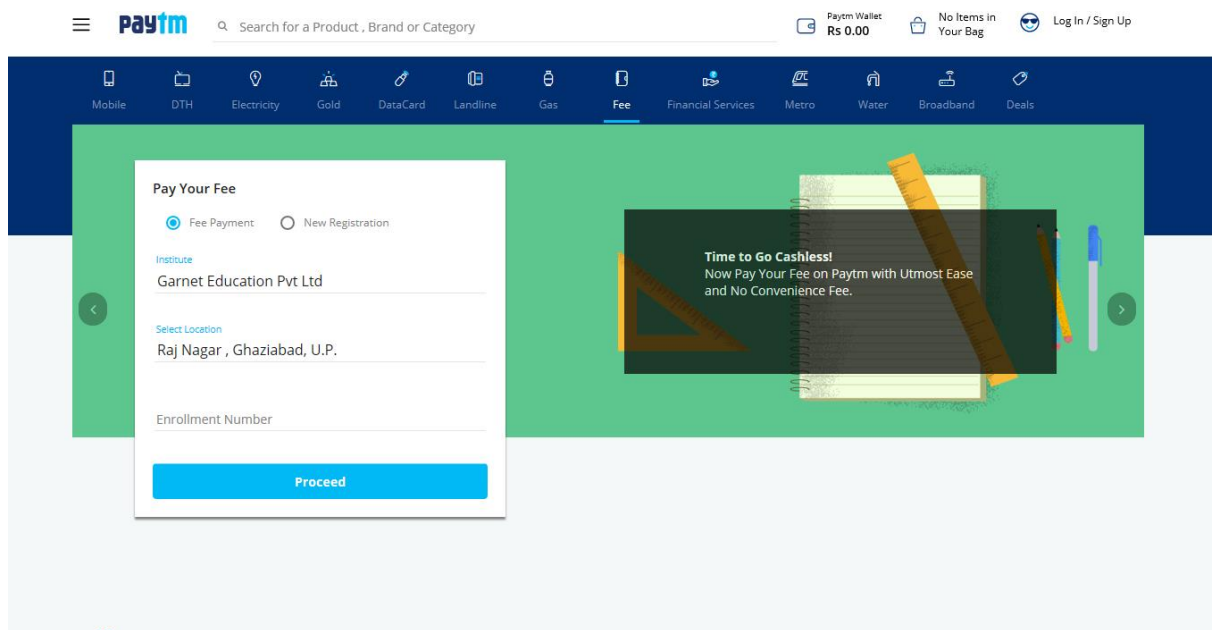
Paytm

Search for a Product , Brand or Category

Paytm Wallet
Rs 0.00

No Items in Your Bag

Log In / Sign Up

Mobile DTH Electricity Gold DataCard Landline Gas Fee Financial Services Metro Water Broadband Deals

Pay Your Fee

Fee Payment New Registration

Institute
Garnet Education Pvt Ltd

Select Location
Raj Nagar , Ghaziabad, U.P.

Enrollment Number

Proceed

Time to Go Cashless!
Now Pay Your Fee on Paytm with Utmost Ease and No Convenience Fee.